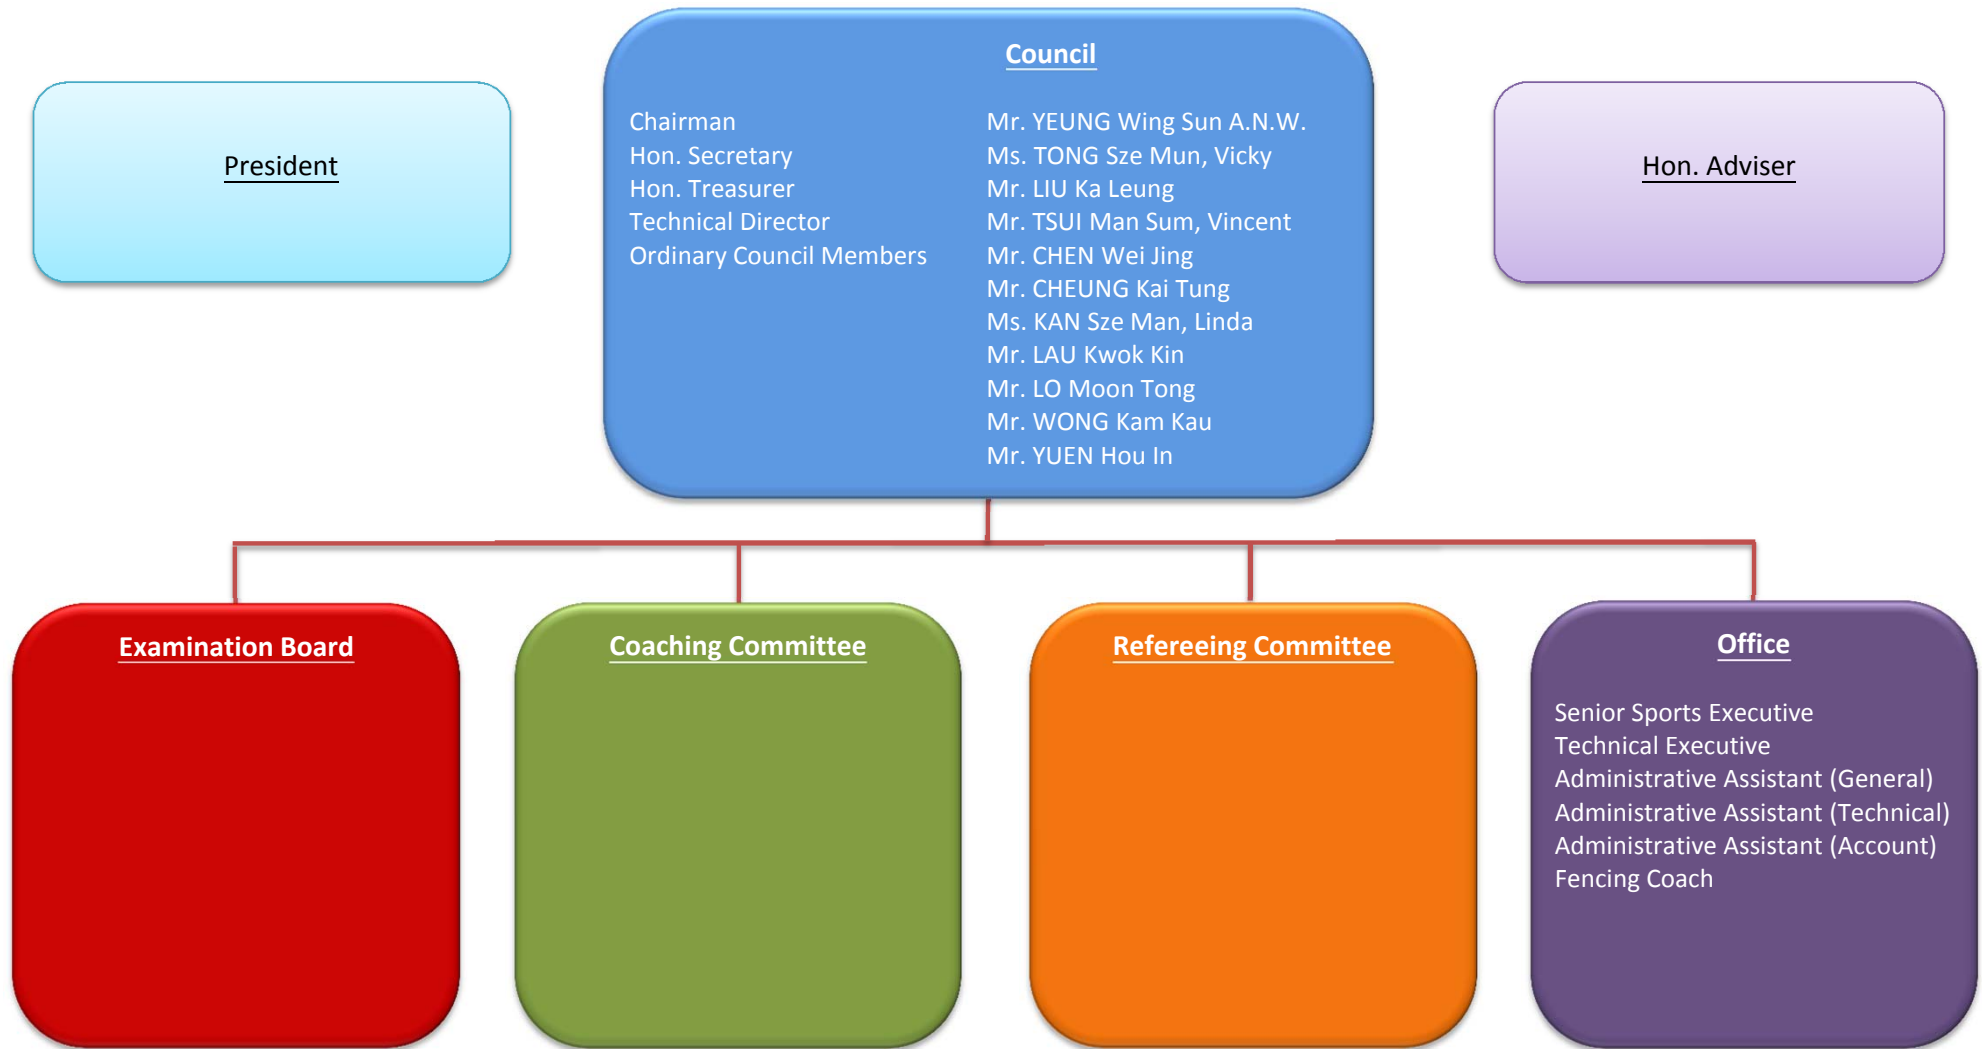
President

Council

| | |
|---|---|
| Chairman | Mr. YEUNG Wing Sun A.N.W. |
| Hon. Secretary | Ms. TONG Sze Mun, Vicky |
| Hon. Treasurer | Mr. LIU Ka Leung |
| Technical Director | Mr. TSUI Man Sum, Vincent |
| Ordinary Council Members | Mr. CHEN Wei Jing |
| | Mr. CHEUNG Kai Tung |
| | Ms. KAN Sze Man, Linda |
| | Mr. LAU Kwok Kin |
| | Mr. LO Moon Tong |
| | Mr. WONG Kam Kau |
| | Mr. YUEN Hou In |

Hon. Adviser

Examination Board

Coaching Committee

Refereeing Committee

Office

Senior Sports Executive
Technical Executive
Administrative Assistant (General)
Administrative Assistant (Technical)
Administrative Assistant (Account)
Fencing Coach